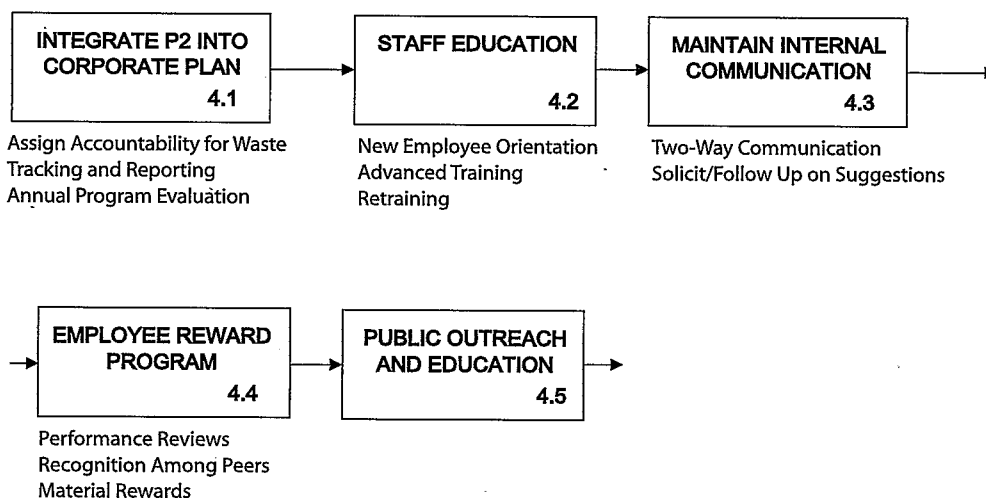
INTEGRATE P2 INTO CORPORATE PLAN
4.1

Assign Accountability for Waste
Tracking and Reporting
Annual Program Evaluation

STAFF EDUCATION
4.2

New Employee Orientation
Advanced Training
Retraining

MAINTAIN INTERNAL COMMUNICATION
4.3

Two-Way Communication
Solicit/Follow Up on Suggestions

EMPLOYEE REWARD PROGRAM
4.4

Performance Reviews
Recognition Among Peers
Material Rewards

PUBLIC OUTREACH AND EDUCATION
4.5